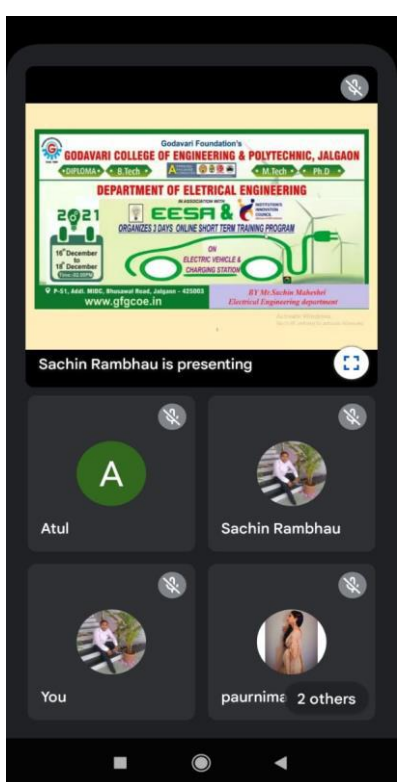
Godavari Foundation's
GODAVARI COLLEGE OF ENGINEERING & POLYTECHNIC, JALGAON
DIPLOMA • B.Tech • M.Tech • Ph.D
DEPARTMENT OF ELETRICAL ENGINEERING
IN ASSOCIATION WITH
EESA & INSTITUTION'S INNOVATION COUNCIL
ORGANIZES 3 DAYS ONLINE SHORT TERM TRAINING PROGRAM
2021
16th December to 18th December
Time: 02:00PM
ON
ELECTRIC VEHICLE & CHARGING STATION
BY Mr.Sachin Maheshri
Electrical Engineering department
P-51, Addl. MIDC, Bhusawal Road, Jalgaon - 425003
www.gfgcoe.in
Sachin Rambhau is presenting
A
Atul
Sachin Rambhau
You
paurnima
2 others